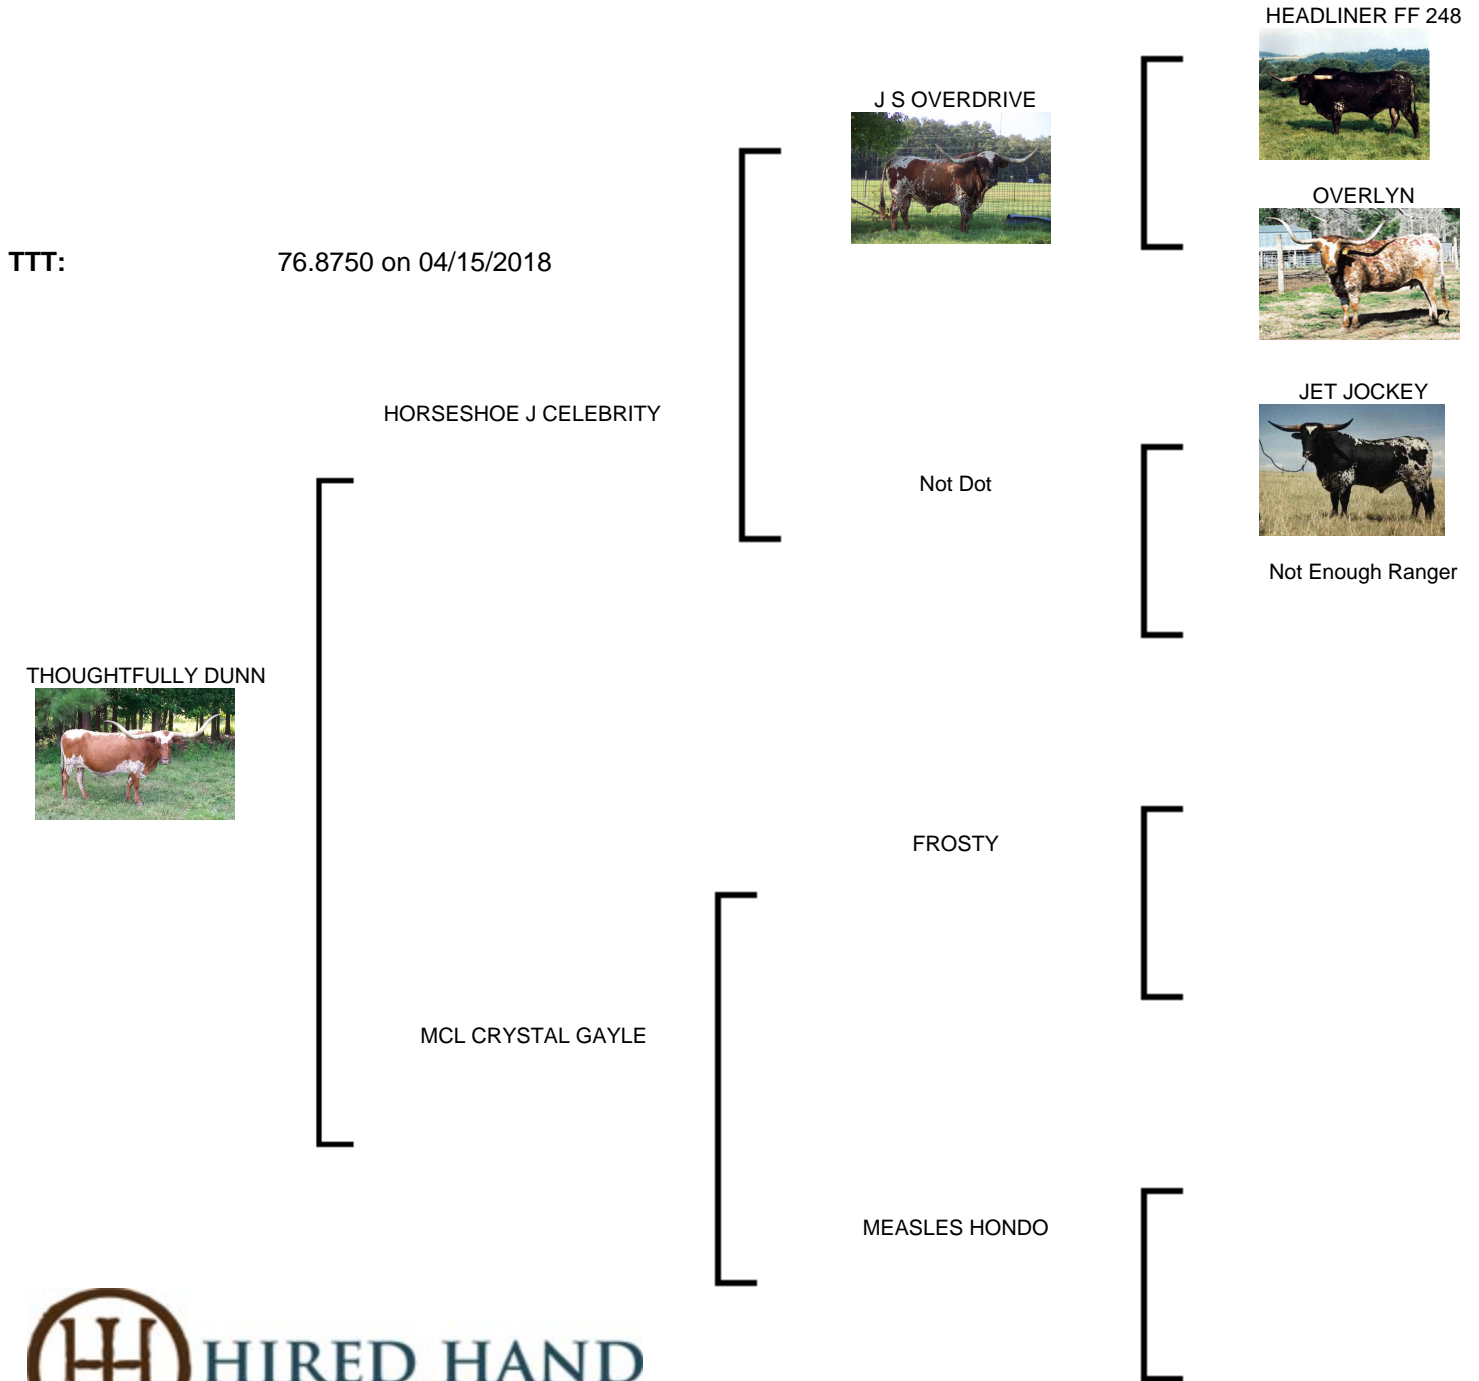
HEADLINER FF 248

J S OVERDRIVE

OVERLYN

TTT: 76.8750 on 04/15/2018

JET JOCKEY

HORSESHOE J CELEBRITY

Not Dot

Not Enough Ranger

THOUGHTFULLY DUNN

FROSTY

MCL CRYSTAL GAYLE

MEASLES HONDO

HH HIRED HAND